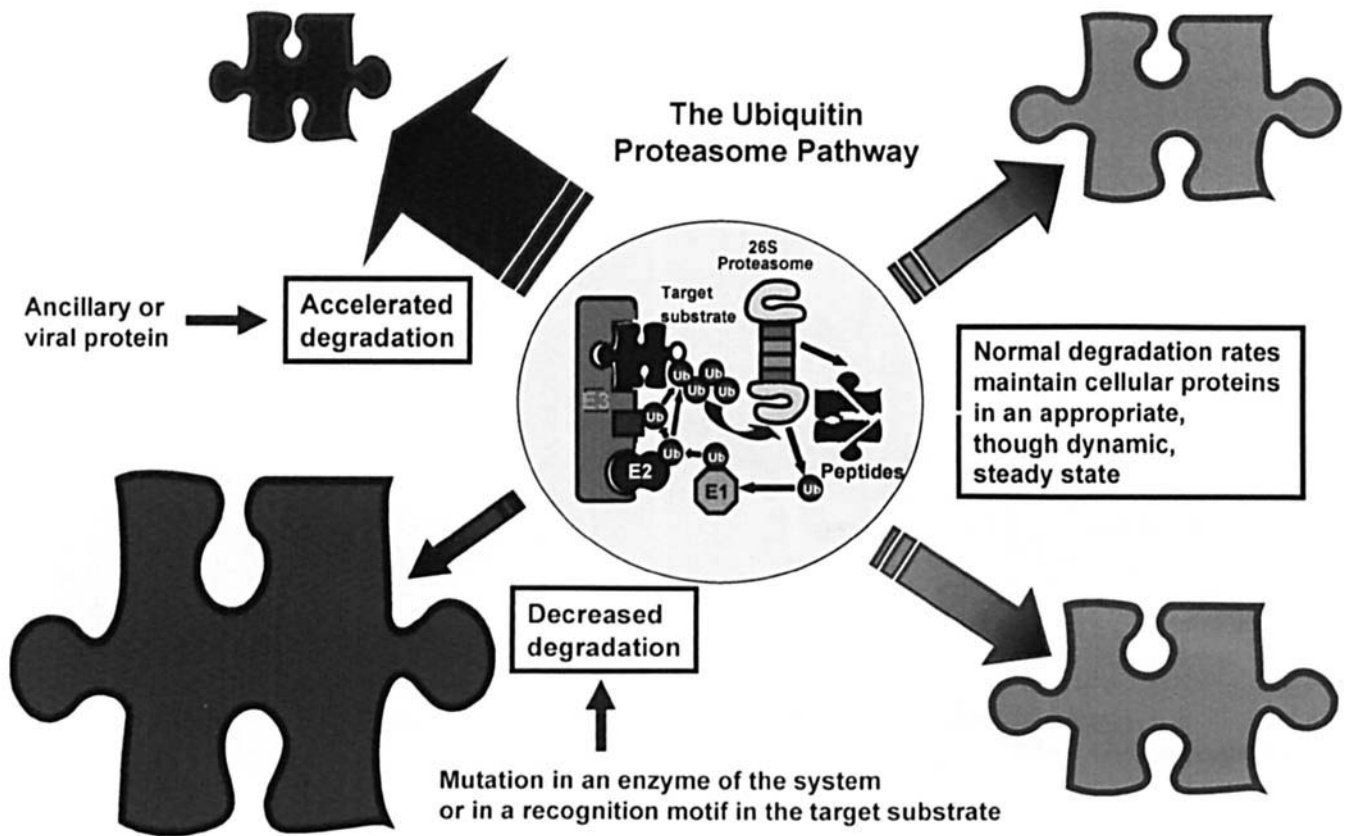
The Ubiquitin Proteasome Pathway

Ancillary or viral protein

Accelerated degradation

26S Proteasome

Target substrate

E3

Ub

Ub

Ub

Ub

Ub

Ub

Ub

Ub

E2

E1

Peptides

Normal degradation rates maintain cellular proteins in an appropriate, though dynamic, steady state

Decreased degradation

Mutation in an enzyme of the system or in a recognition motif in the target substrate